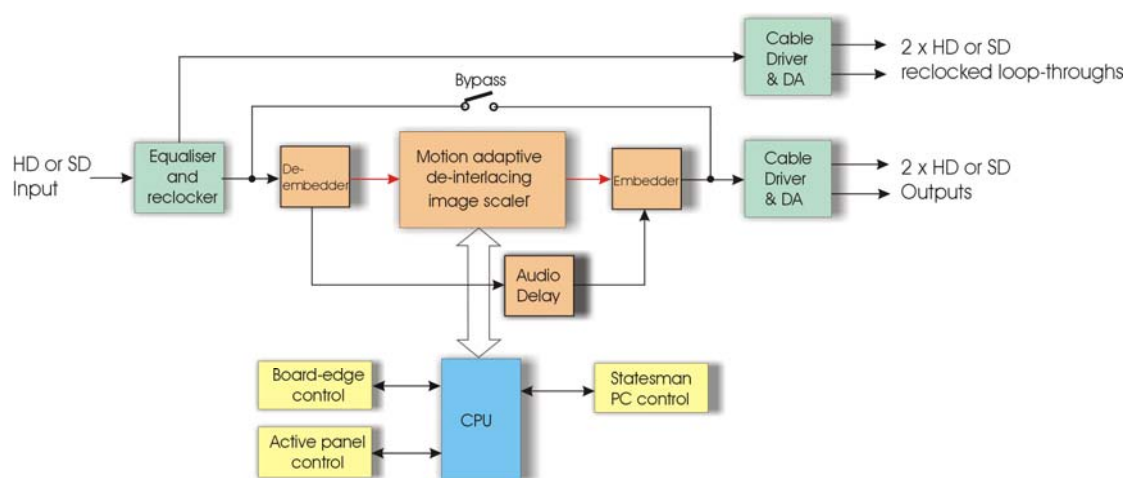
Cable Driver & DA

2 x HD or SD reclocked loop-throughs

Bypass

HD or SD Input

Equaliser and reclocker

De-embedder

Motion adaptive de-interlacing image scaler

Embedder

Cable Driver & DA

2 x HD or SD Outputs

Audio Delay

Board-edge control

CPU

Statesman PC control

Active panel control